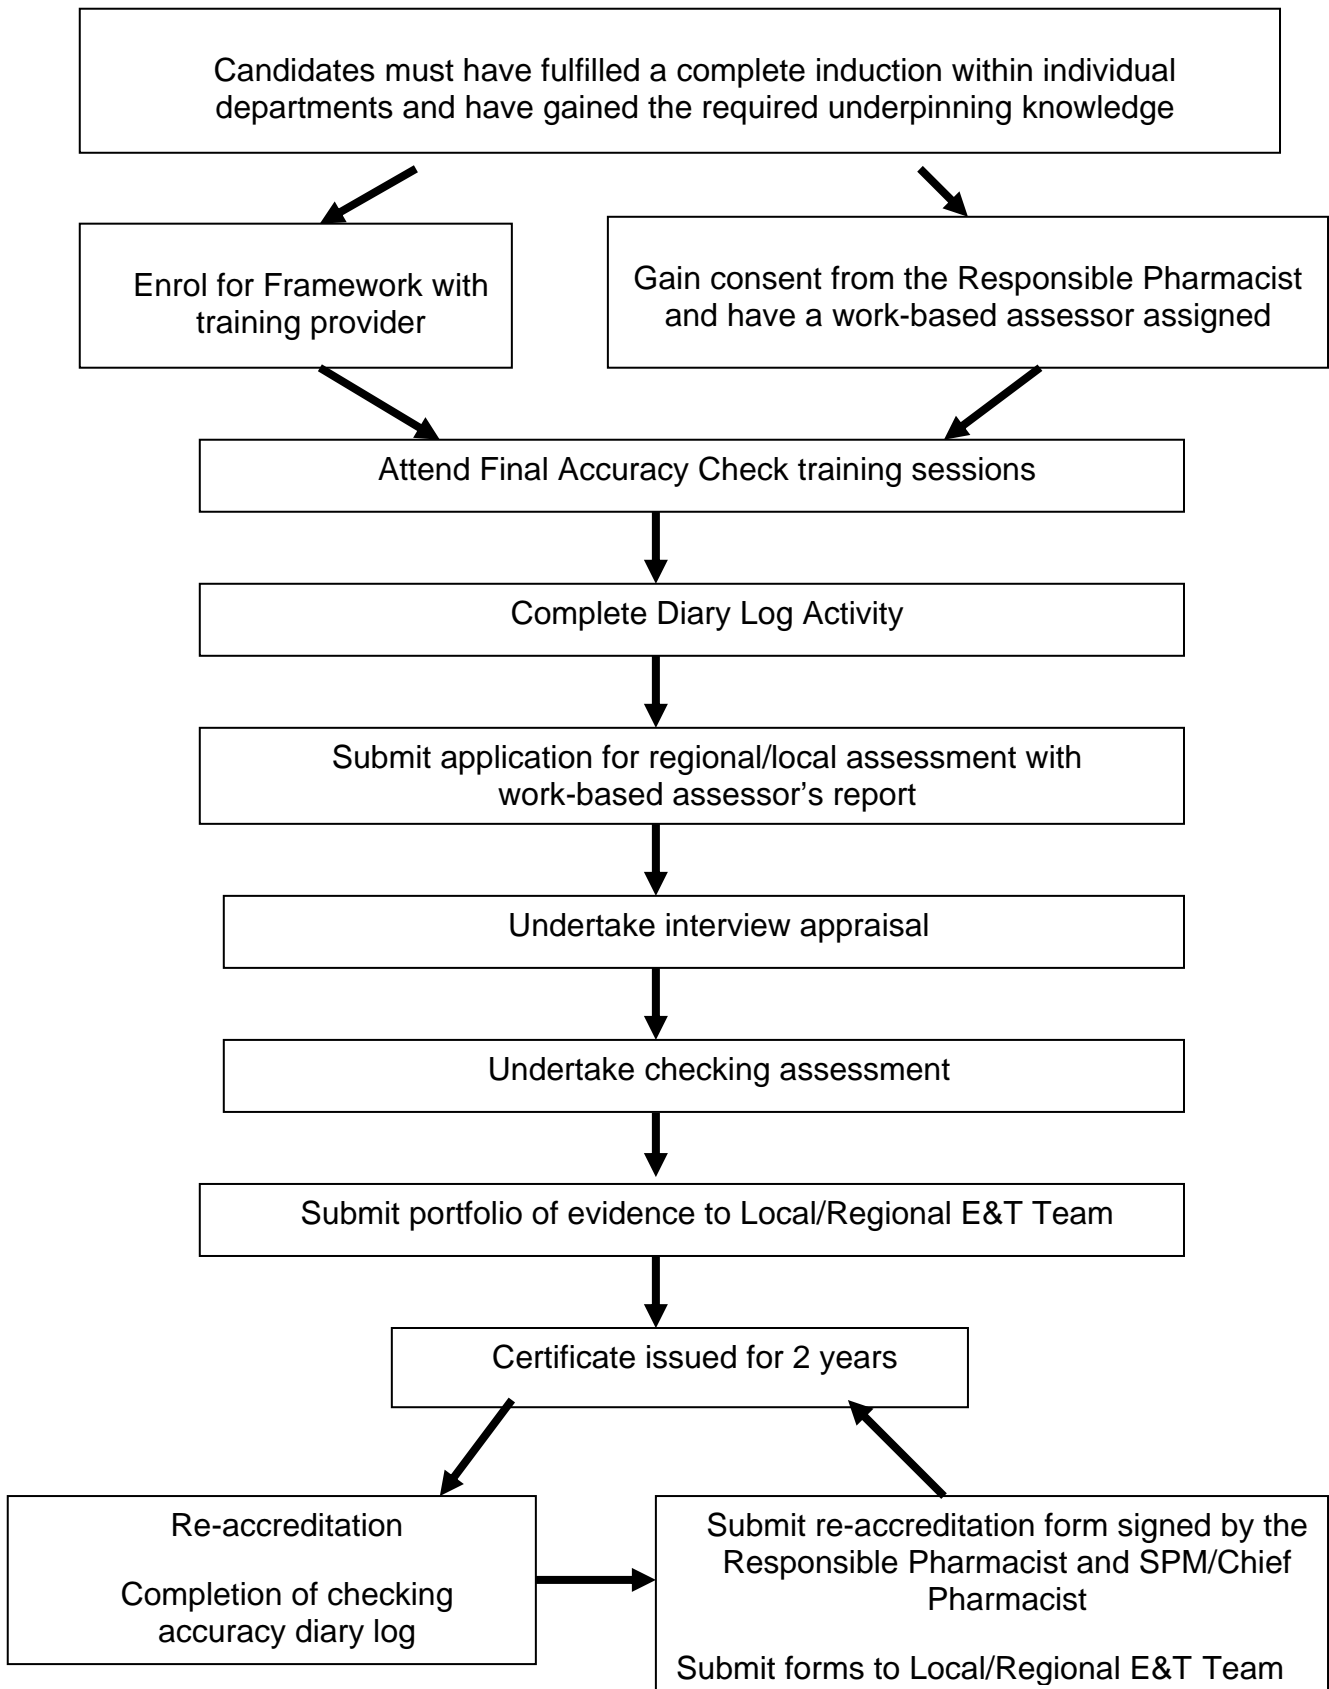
Candidates must have fulfilled a complete induction within individual departments and have gained the required underpinning knowledge

Enrol for Framework with training provider

Gain consent from the Responsible Pharmacist and have a work-based assessor assigned

Attend Final Accuracy Check training sessions

Complete Diary Log Activity

Submit application for regional/local assessment with work-based assessor's report

Undertake interview appraisal

Undertake checking assessment

Submit portfolio of evidence to Local/Regional E&T Team

Certificate issued for 2 years

Re-accreditation

Completion of checking accuracy diary log

Submit re-accreditation form signed by the Responsible Pharmacist and SPM/Chief Pharmacist

Submit forms to Local/Regional E&T Team